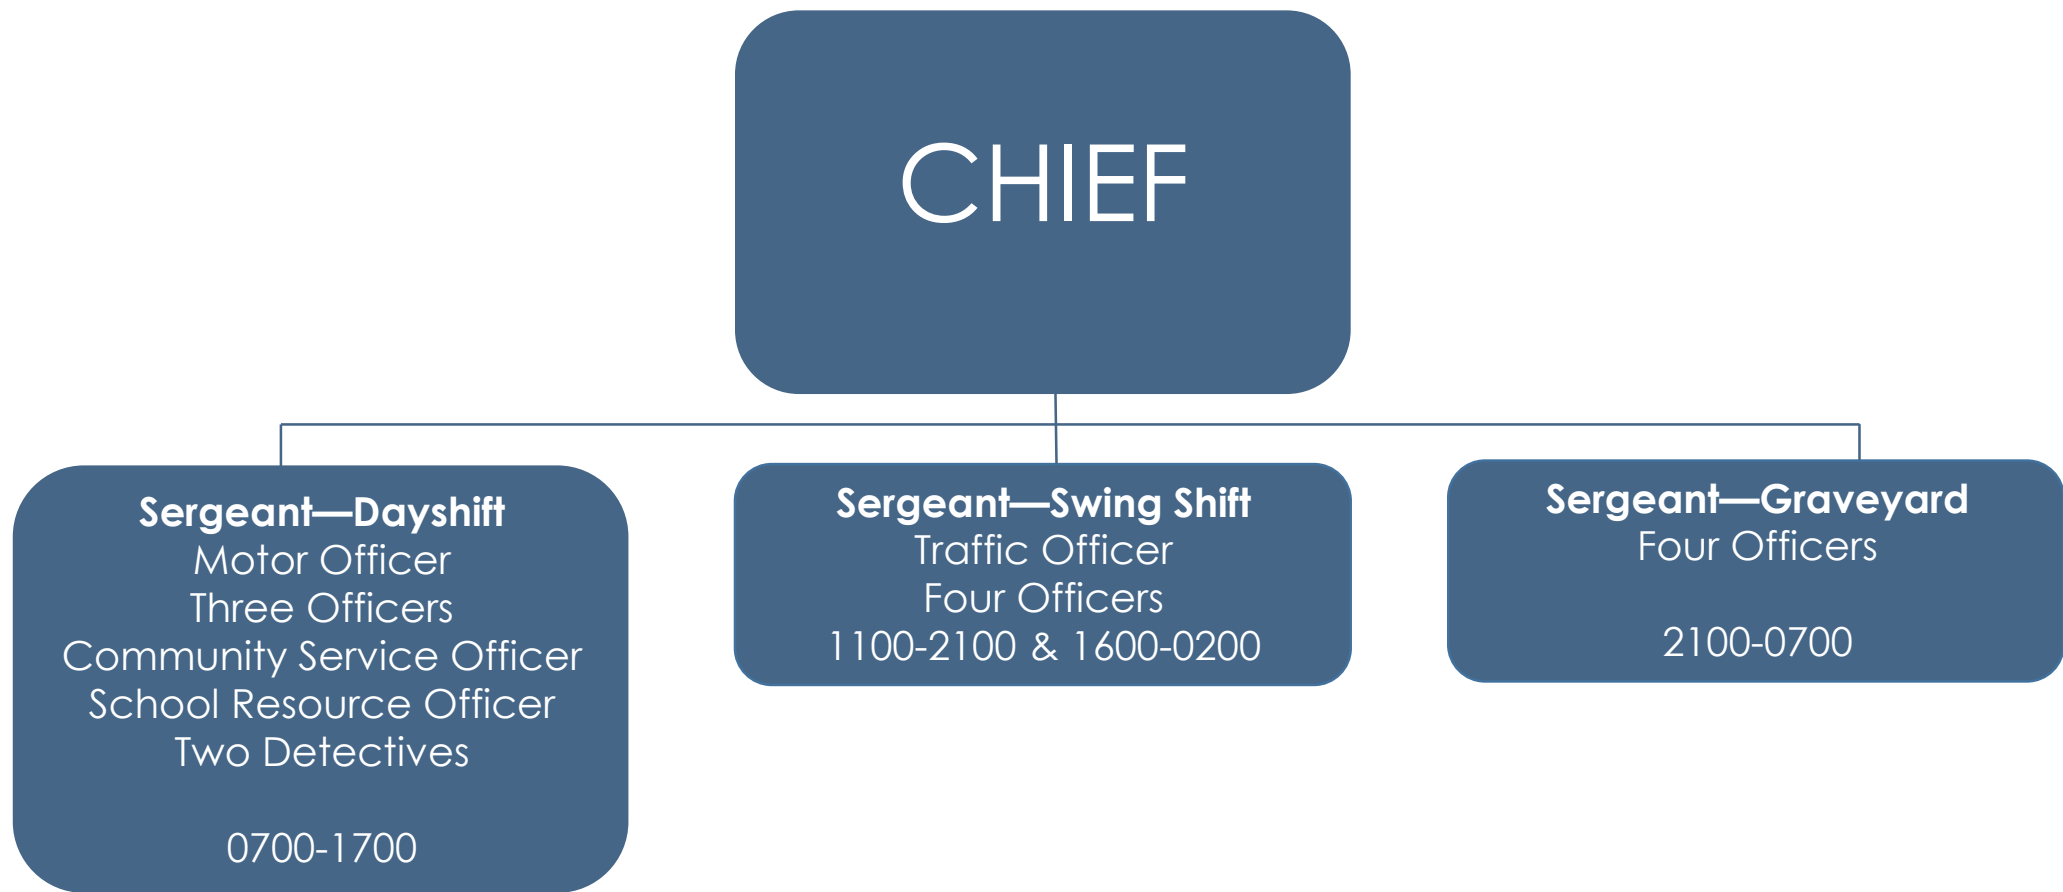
CHIEF

**Sergeant—Dayshift**
Motor Officer
Three Officers
Community Service Officer
School Resource Officer
Two Detectives

0700-1700

**Sergeant—Swing Shift**
Traffic Officer
Four Officers
1100-2100 & 1600-0200

**Sergeant—Graveyard**
Four Officers

2100-0700